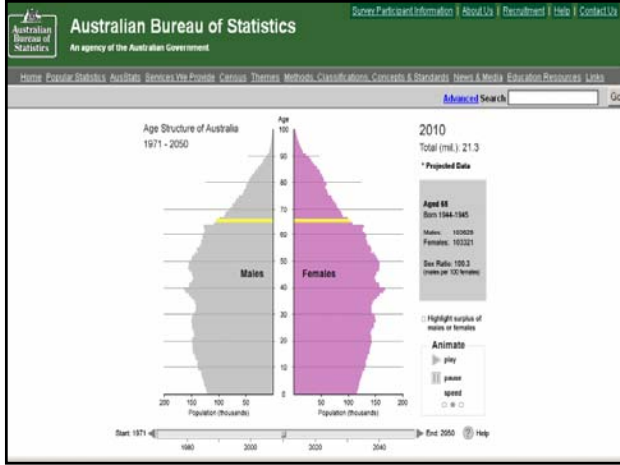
Australian Bureau of Statistics

Australian Bureau of Statistics
An agency of the Australian Government

Survey Participant Information | About Us | Recruitment | Help | Contact Us

Home Popular Statistics AusStats Services We Provide Census Themes Methods, Classifications, Concepts & Standards News & Media Education Resources Links

Advanced Search Go

Age Structure of Australia
1971 - 2050

Age
100
90
80
70
60
50
40
30
20
10
0

Males

Females

200 150 100 50
Population (thousands)

50 100 150 200
Population (thousands)

2010
Total (mil.): 21.3
* Projected Data

Aged 65
Born 1944-1945

Males: 103628
Females: 103321

Sex Ratio: 100.3
(males per 100 females)

Highlight surplus of males or females

Animate
play
pause
speed

Start: 1971
1980 2000 2020 2040
End: 2050
Help